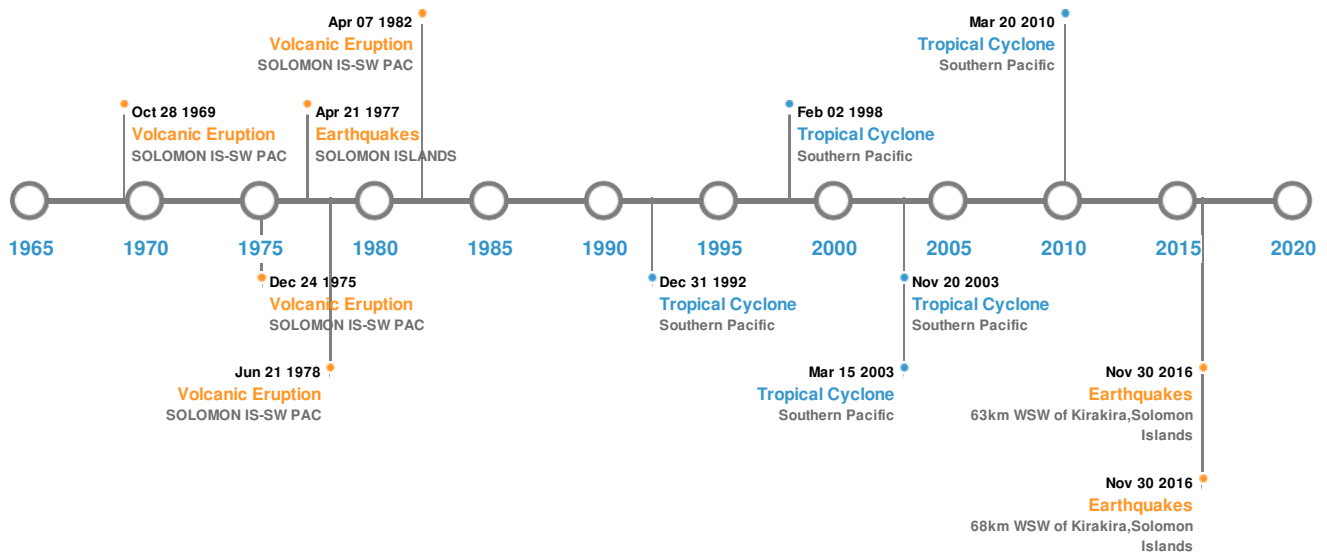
Apr 07 1982
Volcanic Eruption
SOLOMON IS-SW PAC

Mar 20 2010
Tropical Cyclone
Southern Pacific

Oct 28 1969
Volcanic Eruption
SOLOMON IS-SW PAC

Apr 21 1977
Earthquakes
SOLOMON ISLANDS

Feb 02 1998
Tropical Cyclone
Southern Pacific

1965 1970 1975 1980 1985 1990 1995 2000 2005 2010 2015 2020

Dec 24 1975
Volcanic Eruption
SOLOMON IS-SW PAC

Dec 31 1992
Tropical Cyclone
Southern Pacific

Nov 20 2003
Tropical Cyclone
Southern Pacific

Jun 21 1978
Volcanic Eruption
SOLOMON IS-SW PAC

Mar 15 2003
Tropical Cyclone
Southern Pacific

Nov 30 2016
Earthquakes
63km WSW of Kirakira,Solomon Islands

Nov 30 2016
Earthquakes
68km WSW of Kirakira,Solomon Islands